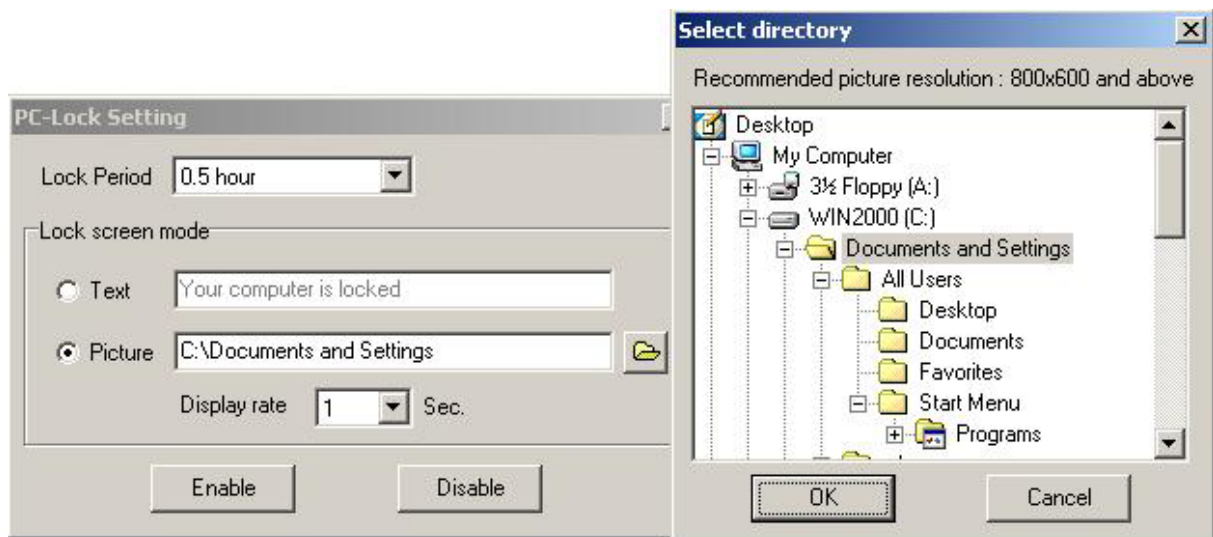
PC-Lock Setting

Lock Period 0.5 hour

Lock screen mode

Text Your computer is locked

Picture C:\Documents and Settings

Display rate 1 Sec.

Enable Disable

Select directory

Recommended picture resolution : 800x600 and above

Desktop
My Computer
3½ Floppy (A:)
WIN2000 (C:)
Documents and Settings
All Users
Desktop
Documents
Favorites
Start Menu
Programs

OK Cancel